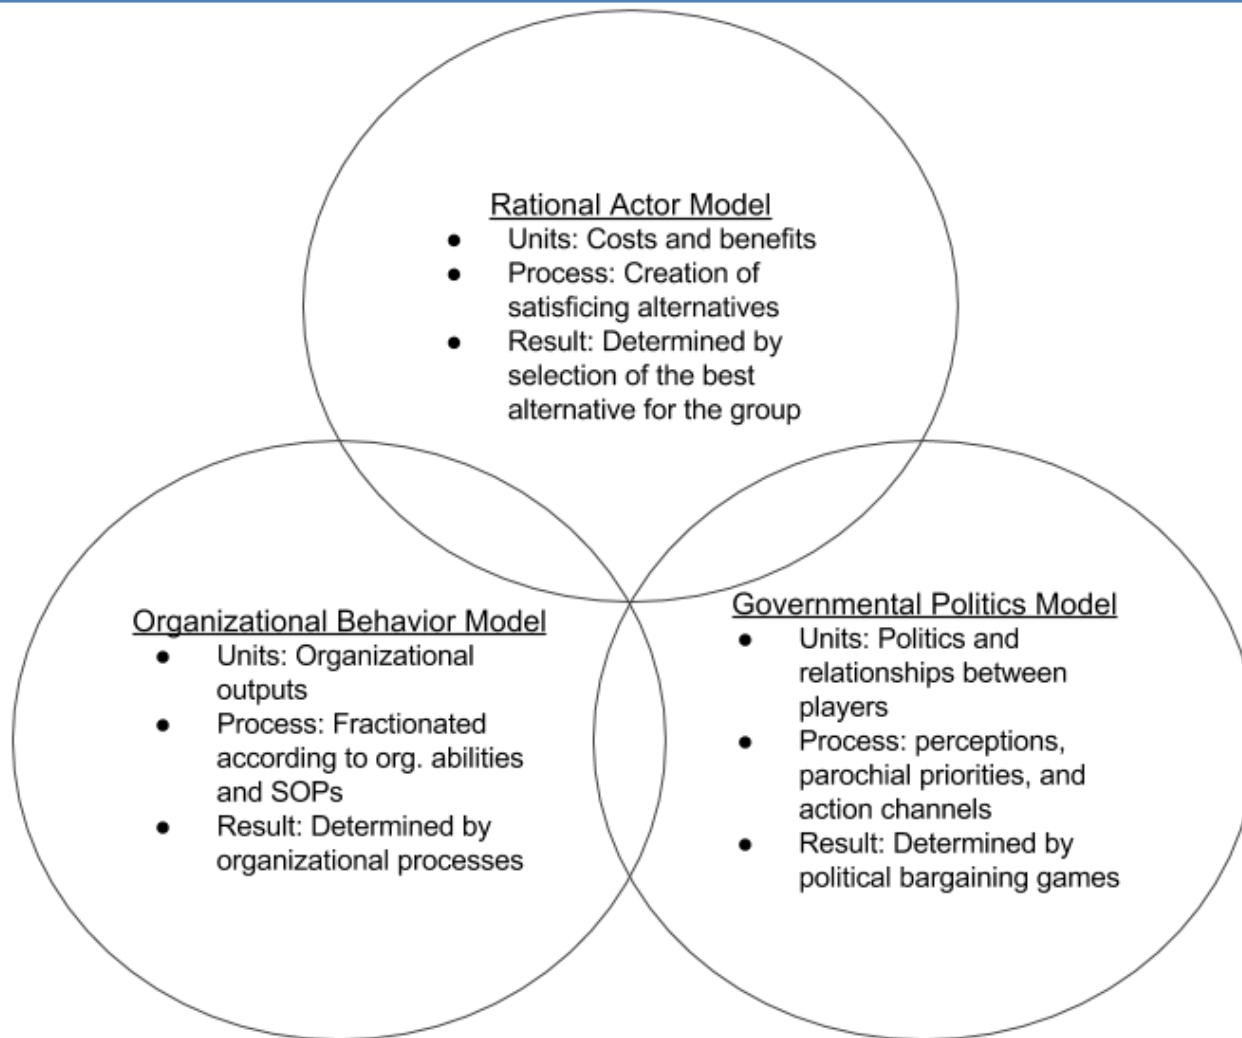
Rational Actor Model

- Units: Costs and benefits
- Process: Creation of satisficing alternatives
- Result: Determined by selection of the best alternative for the group

Organizational Behavior Model

- Units: Organizational outputs
- Process: Fractionated according to org. abilities and SOPs
- Result: Determined by organizational processes

Governmental Politics Model

- Units: Politics and relationships between players
- Process: perceptions, parochial priorities, and action channels
- Result: Determined by political bargaining games